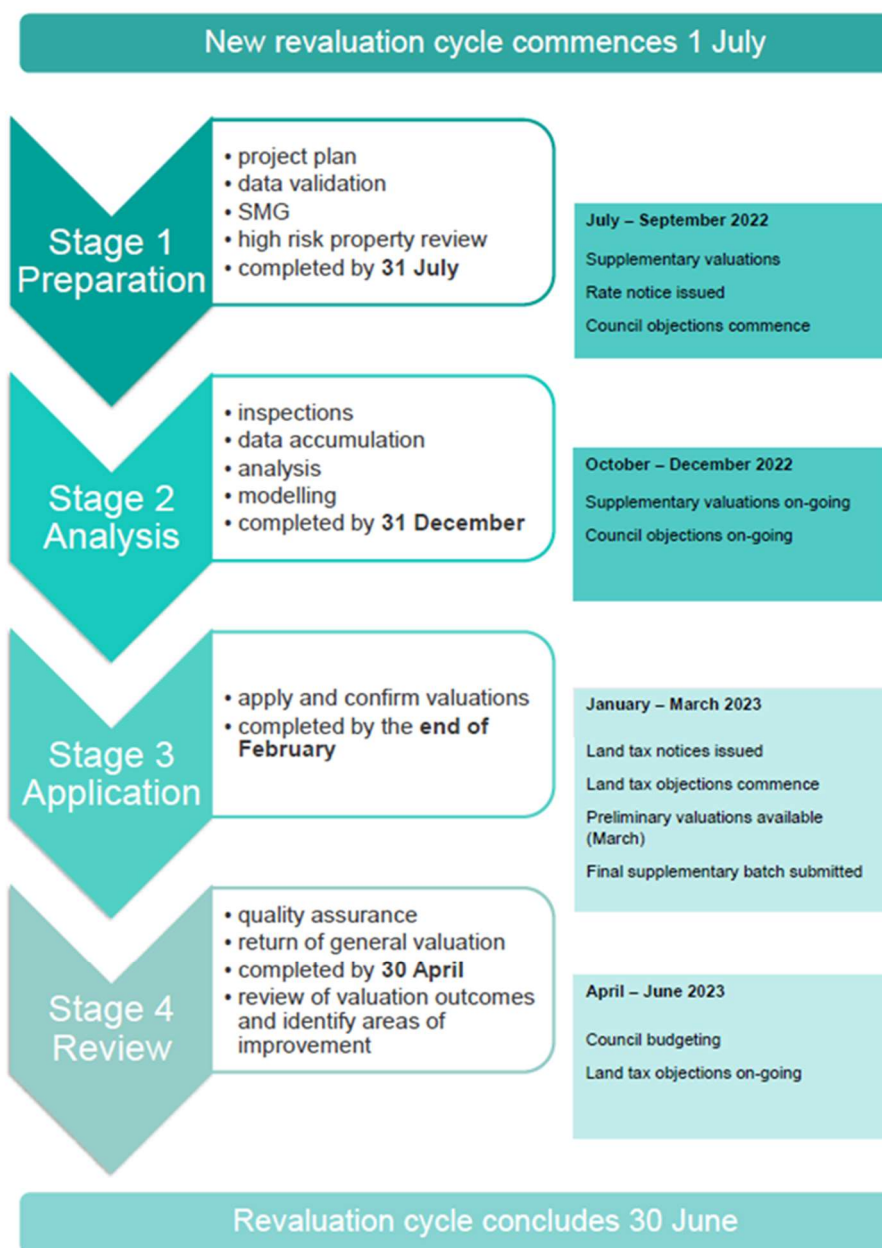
New revaluation cycle commences 1 July

Stage 1
Preparation

• project plan
• data validation
• SMG
• high risk property review
• completed by **31 July**

July – September 2022

Supplementary valuations

Rate notice issued

Council objections commence

Stage 2
Analysis

• inspections
• data accumulation
• analysis
• modelling
• completed by **31 December**

October – December 2022

Supplementary valuations on-going

Council objections on-going

Stage 3
Application

• apply and confirm valuations
• completed by the **end of February**

January – March 2023

Land tax notices issued

Land tax objections commence

Preliminary valuations available (March)

Final supplementary batch submitted

Stage 4
Review

• quality assurance
• return of general valuation
• completed by **30 April**
• review of valuation outcomes and identify areas of improvement

April – June 2023

Council budgeting

Land tax objections on-going

Revaluation cycle concludes 30 June